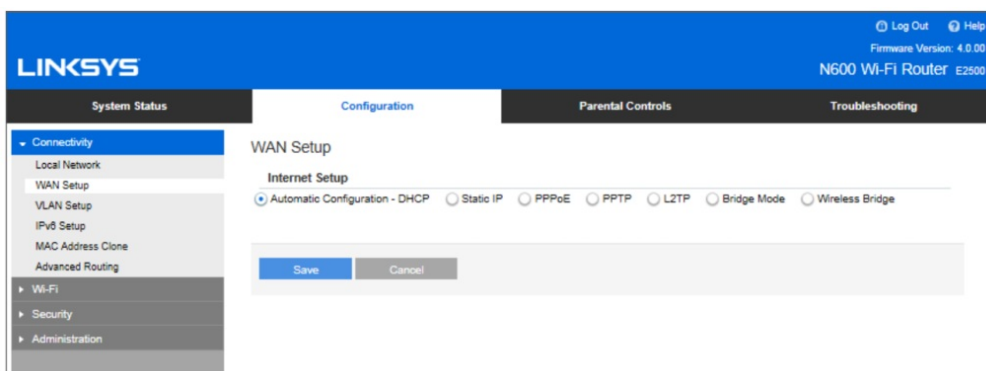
Log Out Help
Firmware Version: 4.0.00
LINKSYS
N600 Wi-Fi Router E2500

System Status
Configuration
Parental Controls
Troubleshooting

Connectivity
Local Network
WAN Setup
VLAN Setup
IPv6 Setup
MAC Address Clone
Advanced Routing
Wi-Fi
Security
Administration

WAN Setup

Internet Setup

Automatic Configuration - DHCP
Static IP
PPPoE
PPTP
L2TP
Bridge Mode
Wireless Bridge

Save
Cancel